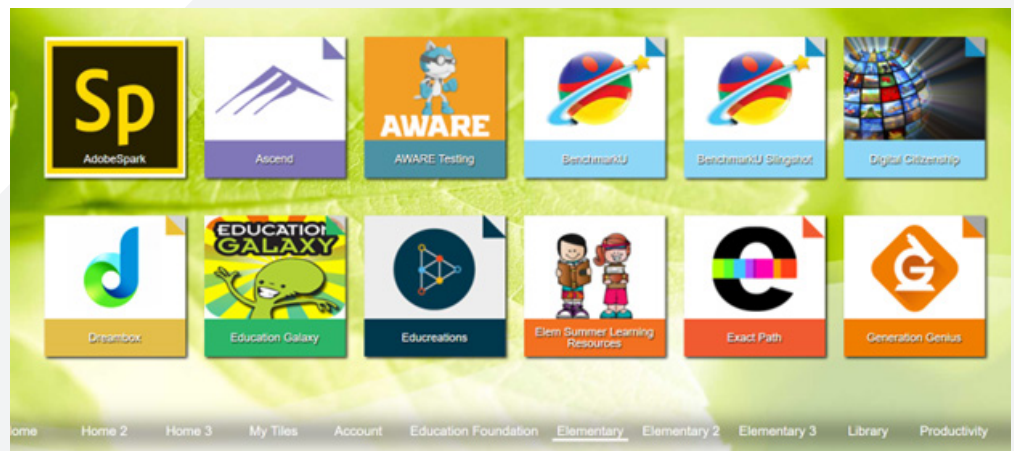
Sp
AdobeSpark

Ascend

AWARE
AWARE Testing

BenchmarkU

BenchmarkU Slingshot

Digital Citizenship

Dreambox

EDUCATION GALAXY
Education Galaxy

Educreations

Elem Summer Learning Resources

Exact Path

Generation Genius

ome Home 2 Home 3 My Tiles Account Education Foundation Elementary Elementary 2 Elementary 3 Library Productivity